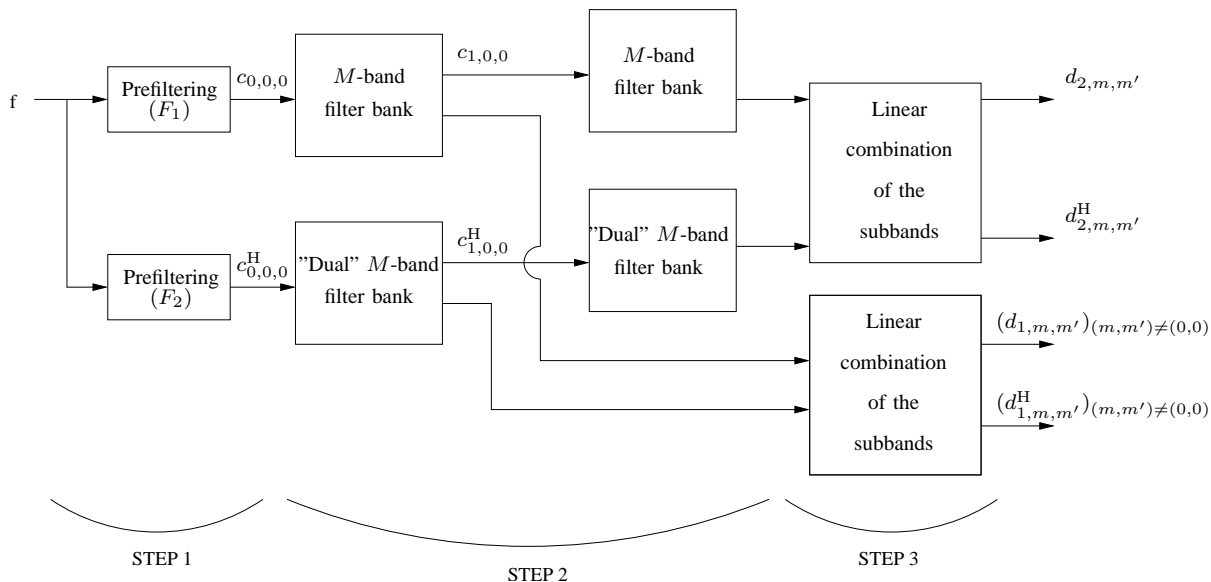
f

Prefiltering ($F_1$)

$c_{0,0,0}$

$M$-band filter bank

$c_{1,0,0}$

$M$-band filter bank

$d_{2,m,m'}$

Linear combination of the subbands

$d^{\mathrm{H}}_{2,m,m'}$

Prefiltering ($F_2$)

$c^{\mathrm{H}}_{0,0,0}$

"Dual" $M$-band filter bank

$c^{\mathrm{H}}_{1,0,0}$

"Dual" $M$-band filter bank

Linear combination of the subbands

$(d_{1,m,m'})_{(m,m')\neq(0,0)}$

$(d^{\mathrm{H}}_{1,m,m'})_{(m,m')\neq(0,0)}$

STEP 1

STEP 2

STEP 3